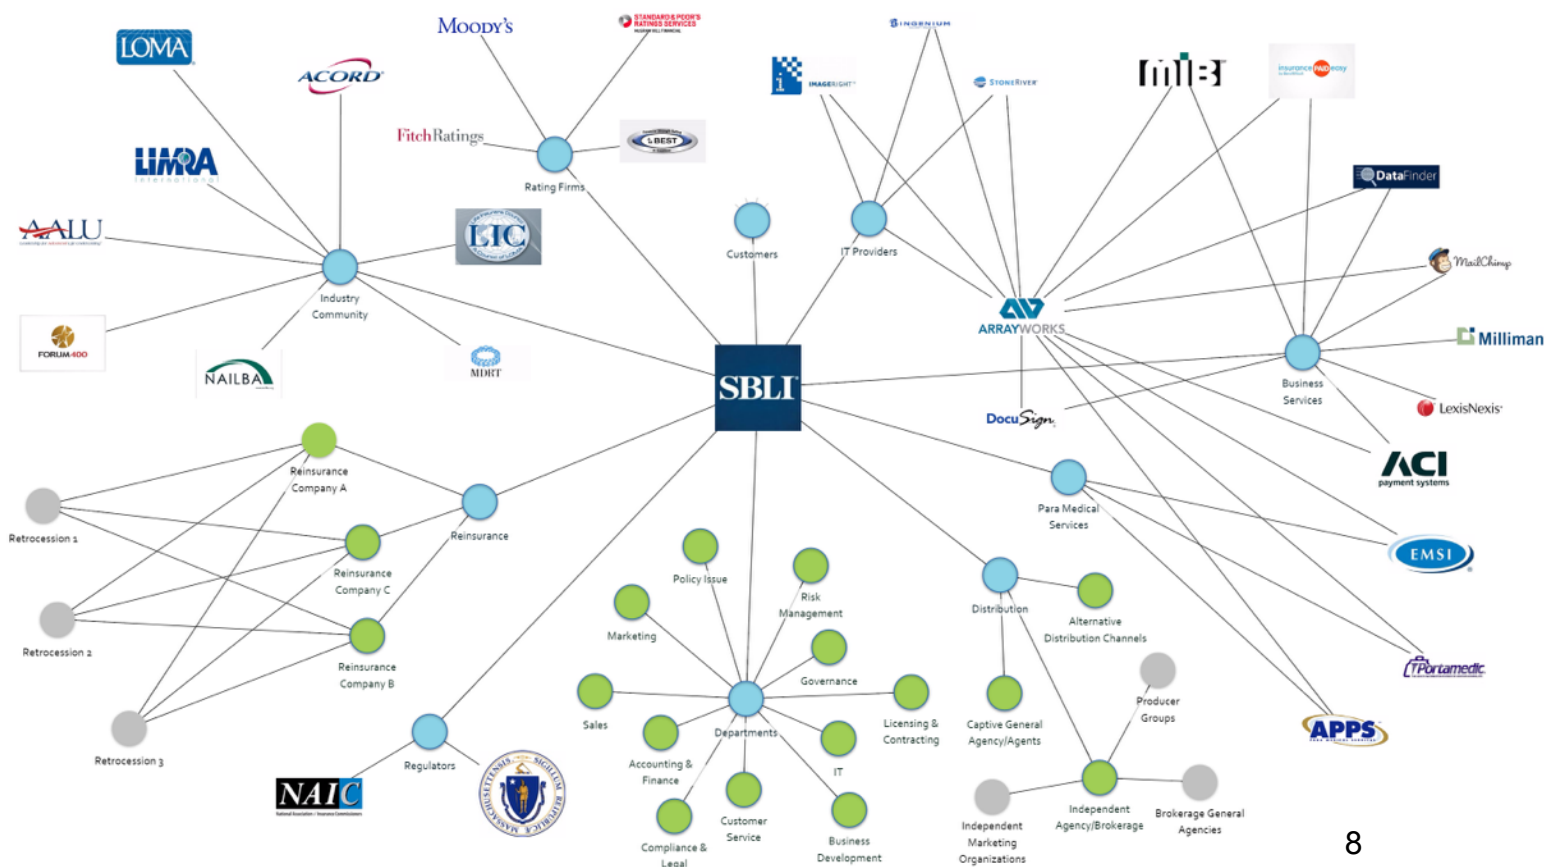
LOMA
ACORD
LIMRA
AALU
FORUM 400
NAILBA
LIC
MDRT
Industry Community
Moody's
STANDARD & POOR'S RATINGS SERVICES
FitchRatings
A.M. BEST
Rating Firms
Customers
INGENIUM
IMAGERIGHT
STONERIVER
IT Providers
MIB
insurance PAD easy
DataFinder
ARRAYWORKS
MailChimp
Milliman
DocuSign
Business Services
LexisNexis
ACI payment systems
SBLI
Para Medical Services
EMSI
Portamedic
APPS
Reinsurance Company A
Retrocession 1
Reinsurance
Reinsurance Company C
Retrocession 2
Reinsurance Company B
Retrocession 3
Regulators
NAIC
Policy Issue
Risk Management
Marketing
Governance
Sales
Departments
Licensing & Contracting
Accounting & Finance
IT
Customer Service
Compliance & Legal
Business Development
Distribution
Alternative Distribution Channels
Producer Groups
Captive General Agency/Agents
Independent Marketing Organizations
Independent Agency/Brokerage
Brokerage General Agencies
8